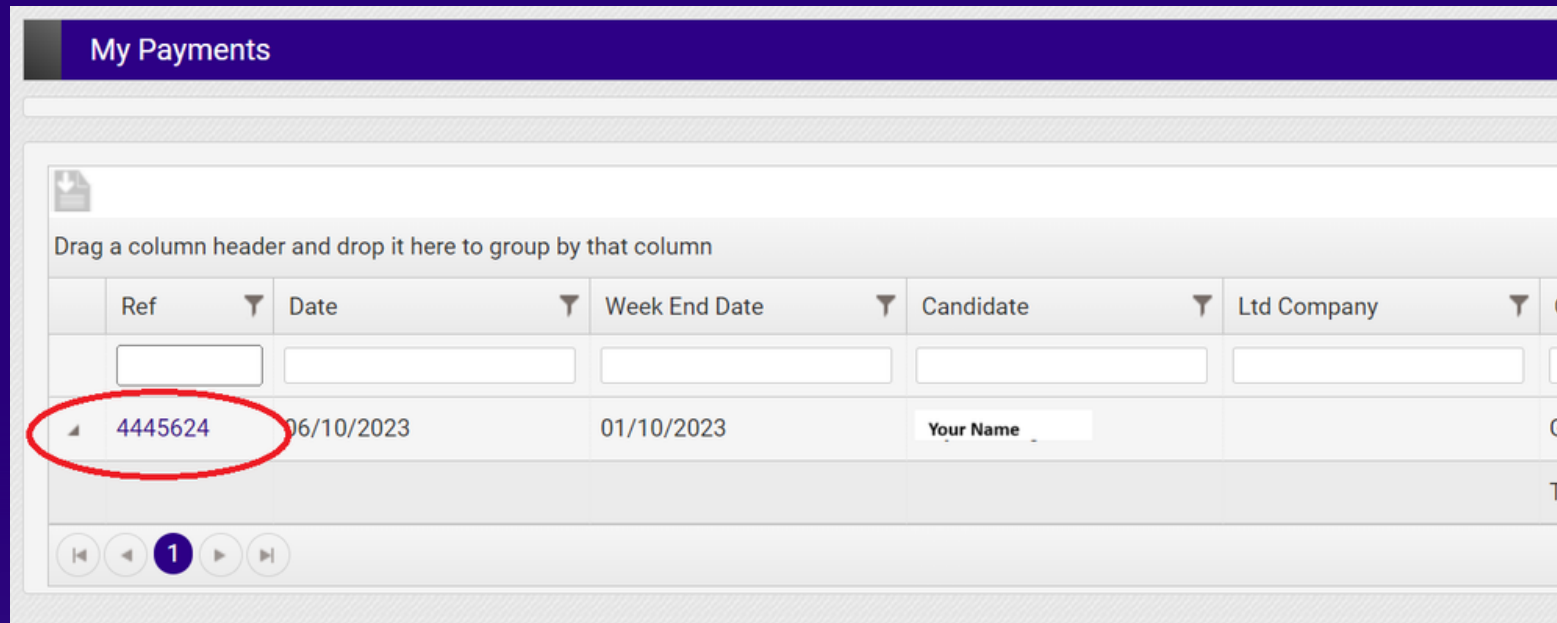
My Payments

Drag a column header and drop it here to group by that column

| | Ref | Date | Week End Date | Candidate | Ltd Company |
|---|---|---|---|---|---|
| | | | | | |
| | 4445624 | 06/10/2023 | 01/10/2023 | Your Name | |

1